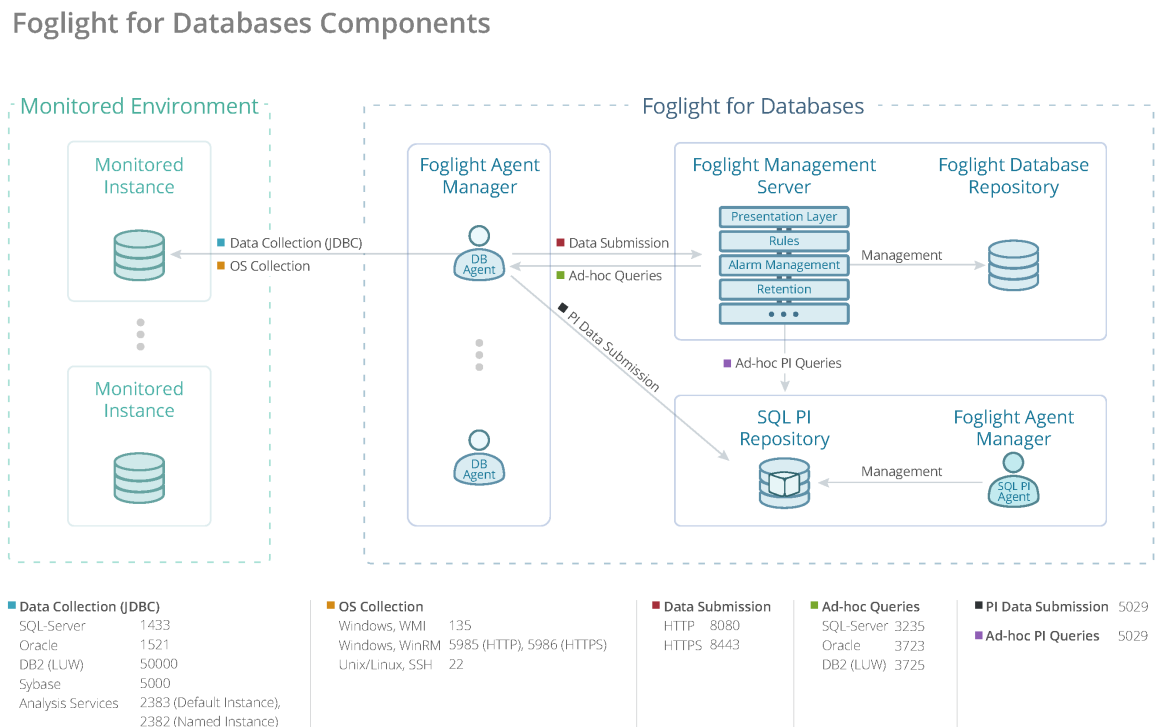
Foglight for Databases Components

Monitored Environment

Monitored Instance

Monitored Instance

Foglight for Databases

Foglight Agent Manager

DB Agent

DB Agent

Data Collection (JDBC)
OS Collection

Data Submission
Ad-hoc Queries

PI Data Submission

Foglight Management Server

Presentation Layer
Rules
Alarm Management
Retention

Management

Foglight Database Repository

Ad-hoc PI Queries

SQL PI Repository

Foglight Agent Manager

Management

SQL PI Agent

Data Collection (JDBC)
SQL-Server 1433
Oracle 1521
DB2 (LUW) 50000
Sybase 5000
Analysis Services 2383 (Default Instance), 2382 (Named Instance)

OS Collection
Windows, WMI 135
Windows, WinRM 5985 (HTTP), 5986 (HTTPS)
Unix/Linux, SSH 22

Data Submission
HTTP 8080
HTTPS 8443

Ad-hoc Queries
SQL-Server 3235
Oracle 3723
DB2 (LUW) 3725

PI Data Submission 5029

Ad-hoc PI Queries 5029